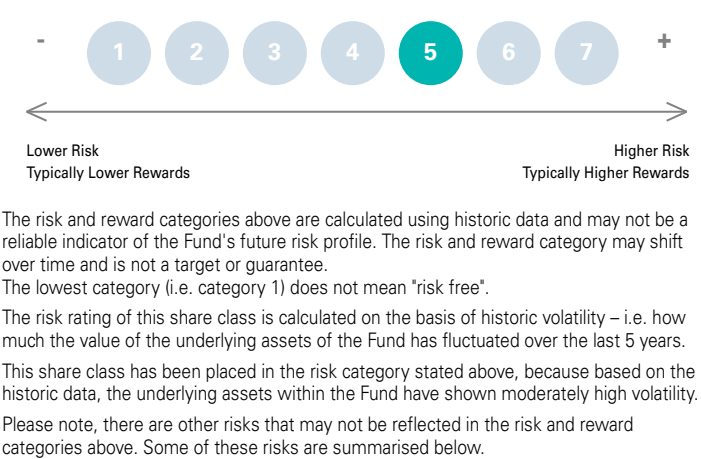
- 1 2 3 4 5 6 7 +

Lower Risk
Typically Lower Rewards

Higher Risk
Typically Higher Rewards

The risk and reward categories above are calculated using historic data and may not be a reliable indicator of the Fund's future risk profile. The risk and reward category may shift over time and is not a target or guarantee.
The lowest category (i.e. category 1) does not mean "risk free".

The risk rating of this share class is calculated on the basis of historic volatility – i.e. how much the value of the underlying assets of the Fund has fluctuated over the last 5 years.

This share class has been placed in the risk category stated above, because based on the historic data, the underlying assets within the Fund have shown moderately high volatility.

Please note, there are other risks that may not be reflected in the risk and reward categories above. Some of these risks are summarised below.